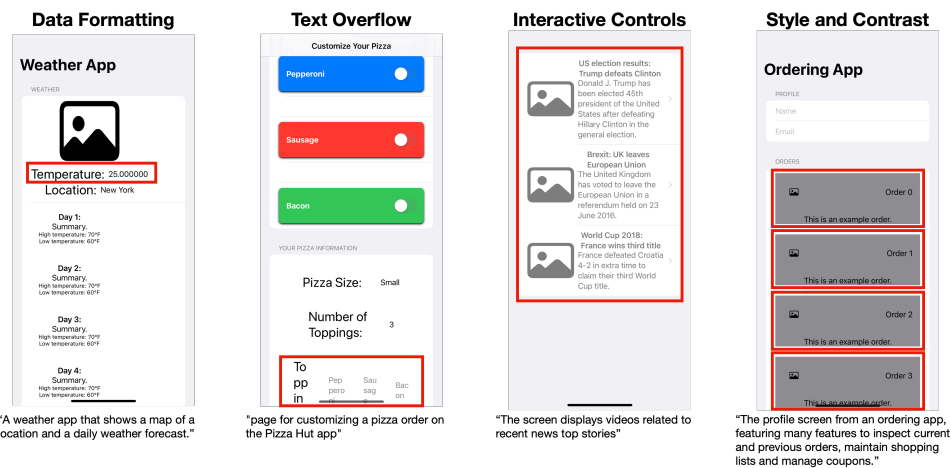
Data Formatting

Weather App

WEATHER

Temperature: 25.000000

Location: New York

Day 1:
Summary.
High temperature: 70°F
Low temperature: 60°F

Day 2:
Summary.
High temperature: 70°F
Low temperature: 60°F

Day 3:
Summary.
High temperature: 70°F
Low temperature: 60°F

Day 4:
Summary.
High temperature: 70°F
Low temperature: 60°F

"A weather app that shows a map of a location and a daily weather forecast."

Text Overflow

Customize Your Pizza

Pepperoni

Sausage

Bacon

YOUR PIZZA INFORMATION

Pizza Size: Small

Number of Toppings: 3

To pp in

Pep pero

Sau sag

Bac on

"page for customizing a pizza order on the Pizza Hut app"

Interactive Controls

US election results: Trump defeats Clinton
Donald J. Trump has been elected 45th president of the United States after defeating Hillary Clinton in the general election.

Brexit: UK leaves European Union
The United Kingdom has voted to leave the European Union in a referendum held on 23 June 2016.

World Cup 2018: France wins third title
France defeated Croatia 4-2 in extra time to claim their third World Cup title.

"The screen displays videos related to recent news top stories"

Style and Contrast

Ordering App

PROFILE

Name

Email

ORDERS

Order 0
This is an example order.

Order 1
This is an example order.

Order 2
This is an example order.

Order 3
This is an example order.

"The profile screen from an ordering app, featuring many features to inspect current and previous orders, maintain shopping lists and manage coupons."